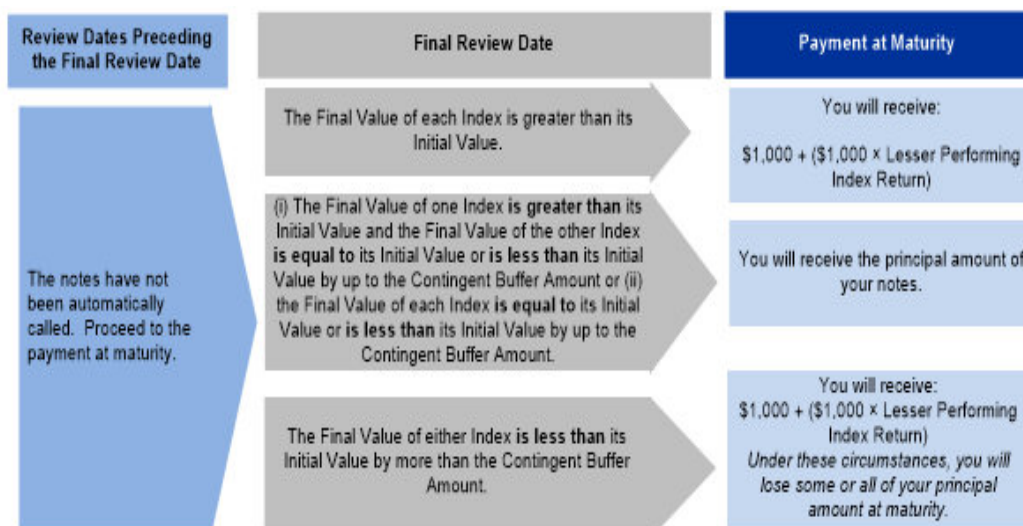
Review Dates Preceding the Final Review Date

The notes have not been automatically called. Proceed to the payment at maturity.

Final Review Date

The Final Value of each Index is greater than its Initial Value.

(i) The Final Value of one Index **is greater than** its Initial Value and the Final Value of the other Index **is equal to** its Initial Value or **is less than** its Initial Value by up to the Contingent Buffer Amount or (ii) the Final Value of each Index **is equal to** its Initial Value or **is less than** its Initial Value by up to the Contingent Buffer Amount.

The Final Value of either Index **is less than** its Initial Value by more than the Contingent Buffer Amount.

Payment at Maturity

You will receive:

$1,000 + ($1,000 × Lesser Performing Index Return)

You will receive the principal amount of your notes.

You will receive:
$1,000 + ($1,000 × Lesser Performing Index Return)
*Under these circumstances, you will lose some or all of your principal amount at maturity.*